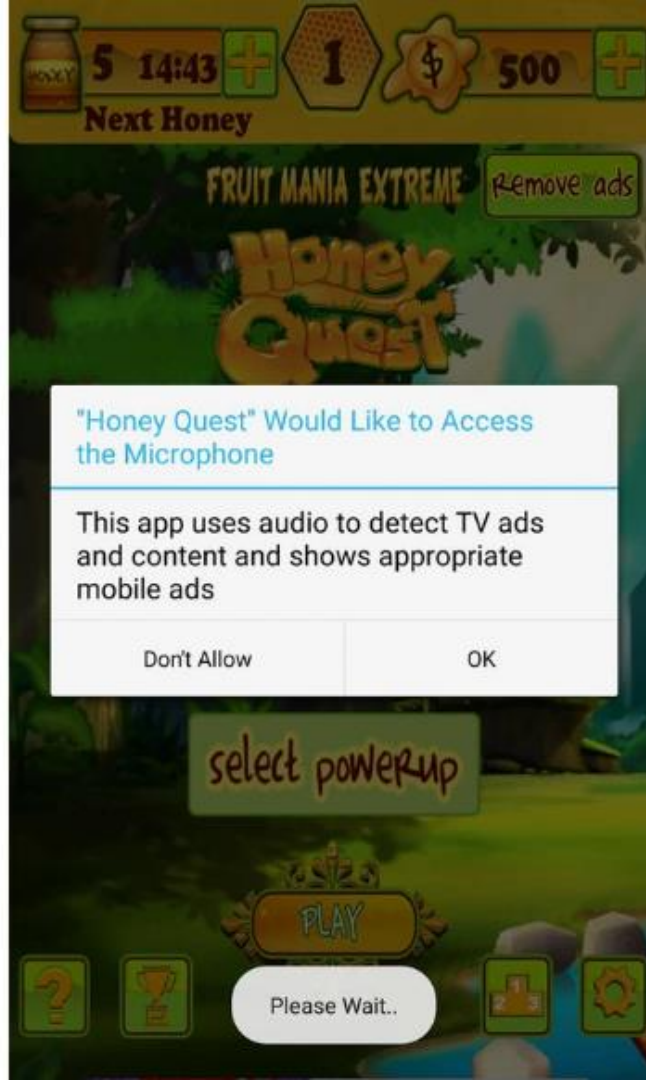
HONEY 5 14:43 + 1 $ 500 +
Next Honey

FRUIT MANIA EXTREME Remove ads

Honey Quest

"Honey Quest" Would Like to Access the Microphone

This app uses audio to detect TV ads and content and shows appropriate mobile ads

Don't Allow OK

select powerup

PLAY

? 2 1 3

Please Wait..